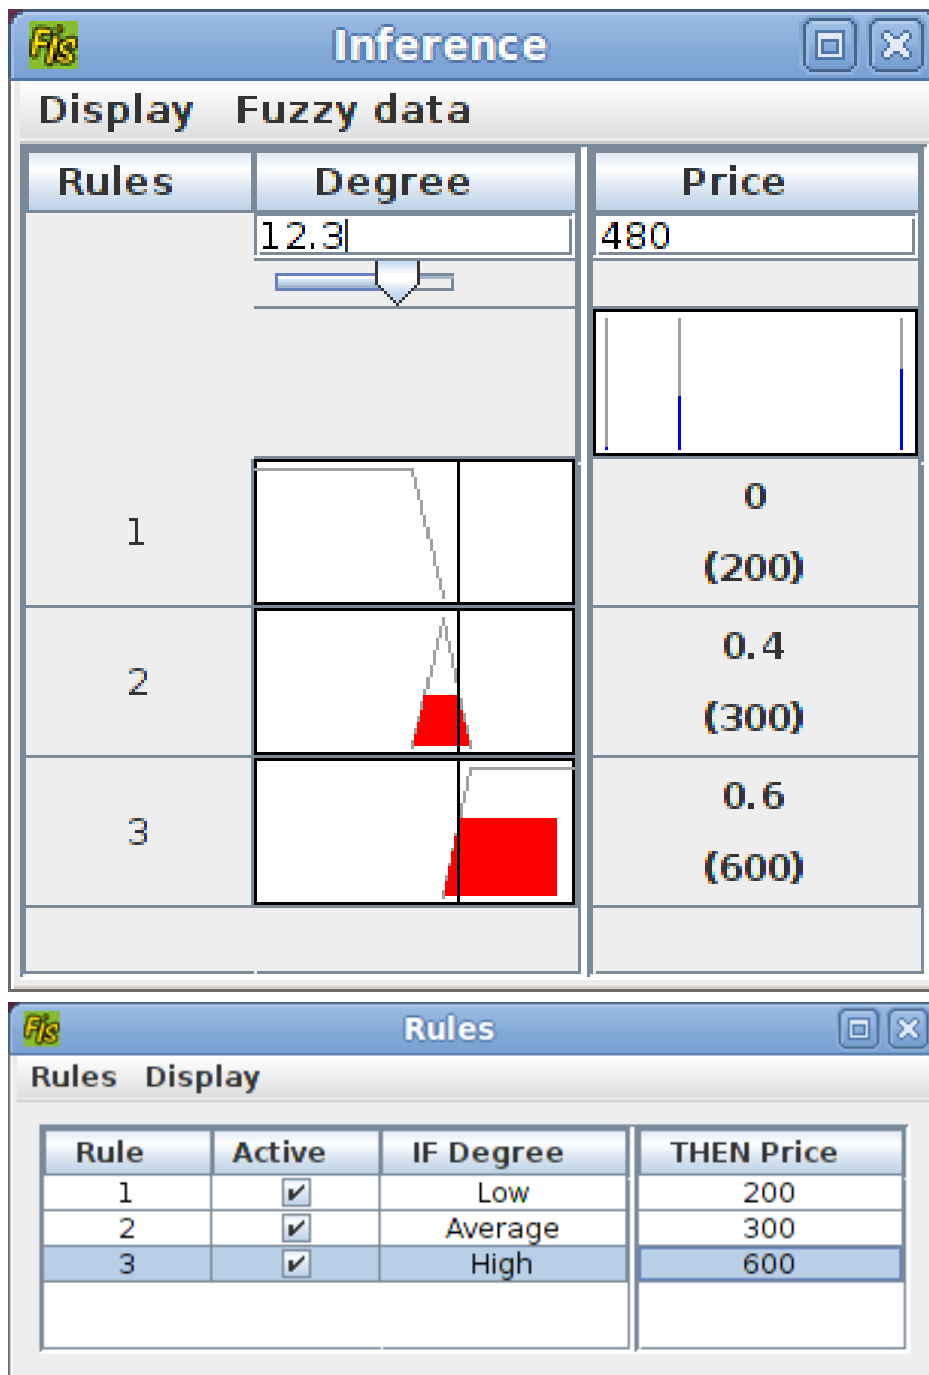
Fis Inference

Display Fuzzy data

| Rules | Degree | Price |
|---|---|---|
| | 12.3 | 480 |
| 1 | | 0 (200) |
| 2 | | 0.4 (300) |
| 3 | | 0.6 (600) |

Fis Rules

Rules Display

| Rule | Active | IF Degree | THEN Price |
|---|---|---|---|
| 1 | ✔ | Low | 200 |
| 2 | ✔ | Average | 300 |
| 3 | ✔ | High | 600 |